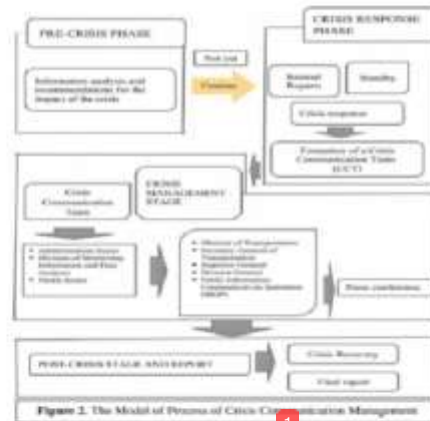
PRE-CRISIS PHASE

Information analysis and recommendations for the impact of the crisis

Not yet

Pressure

CRISIS RESPONSE PHASE

Internal Report

Standby

Crisis response

Formation of a Crisis Communication Team (CCT)

Crisis Communication Team

CRISIS MANAGEMENT STAGE

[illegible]

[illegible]

Press conference

POST-CRISIS STAGE AND REPORT

Crisis Recovery

Final report

Figure 2. The Model of Process of Crisis Communication Management